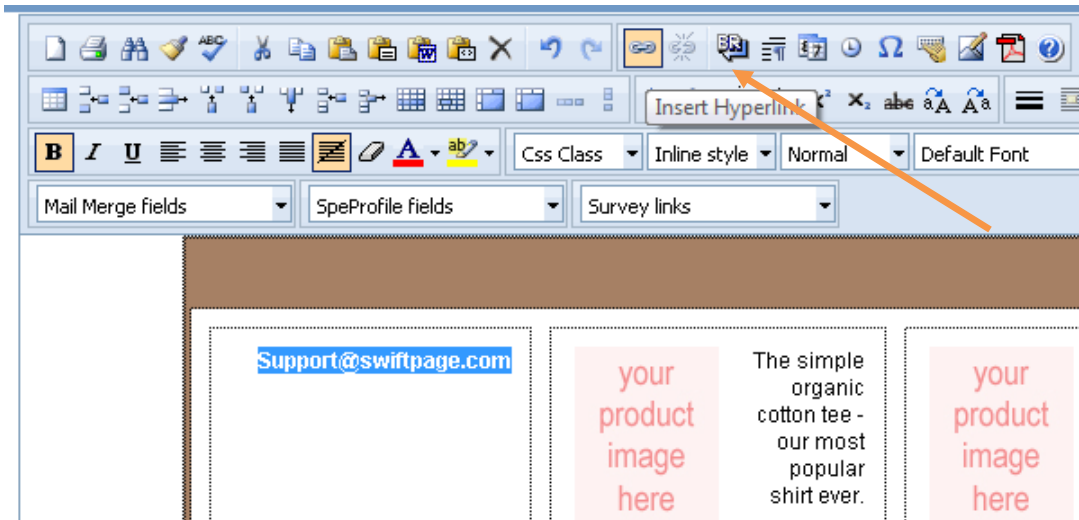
Insert Hyperlink

B I U

Css Class
Inline style
Normal
Default Font

Mail Merge fields
SpeProfile fields
Survey links

Support@swiftpage.com

your product image here

The simple organic cotton tee - our most popular shirt ever.

your product image here